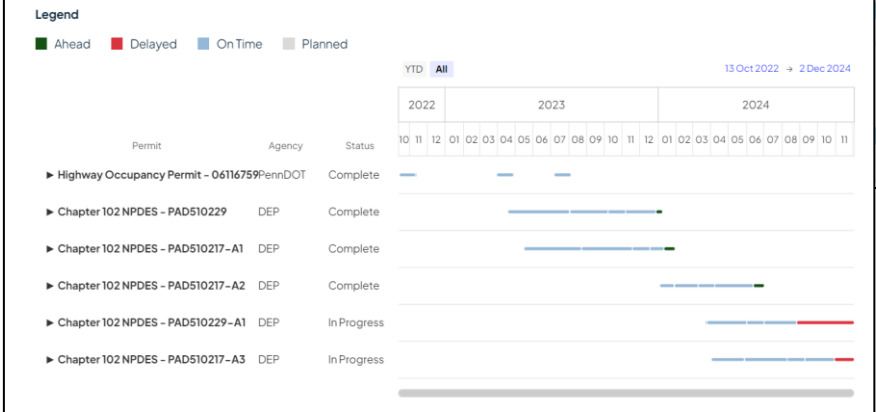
Legend

Ahead Delayed On Time Planned

YTD All

13 Oct 2022 → 2 Dec 2024

| Permit | Agency | Status |
|---|---|---|
| ► Highway Occupancy Permit - 06116759 | PennDOT | Complete |
| ► Chapter 102 NPDES - PAD510229 | DEP | Complete |
| ► Chapter 102 NPDES - PAD510217-A1 | DEP | Complete |
| ► Chapter 102 NPDES - PAD510217-A2 | DEP | Complete |
| ► Chapter 102 NPDES - PAD510229-A1 | DEP | In Progress |
| ► Chapter 102 NPDES - PAD510217-A3 | DEP | In Progress |

2022 2023 2024

10 11 12 01 02 03 04 05 06 07 08 09 10 11 12 01 02 03 04 05 06 07 08 09 10 11